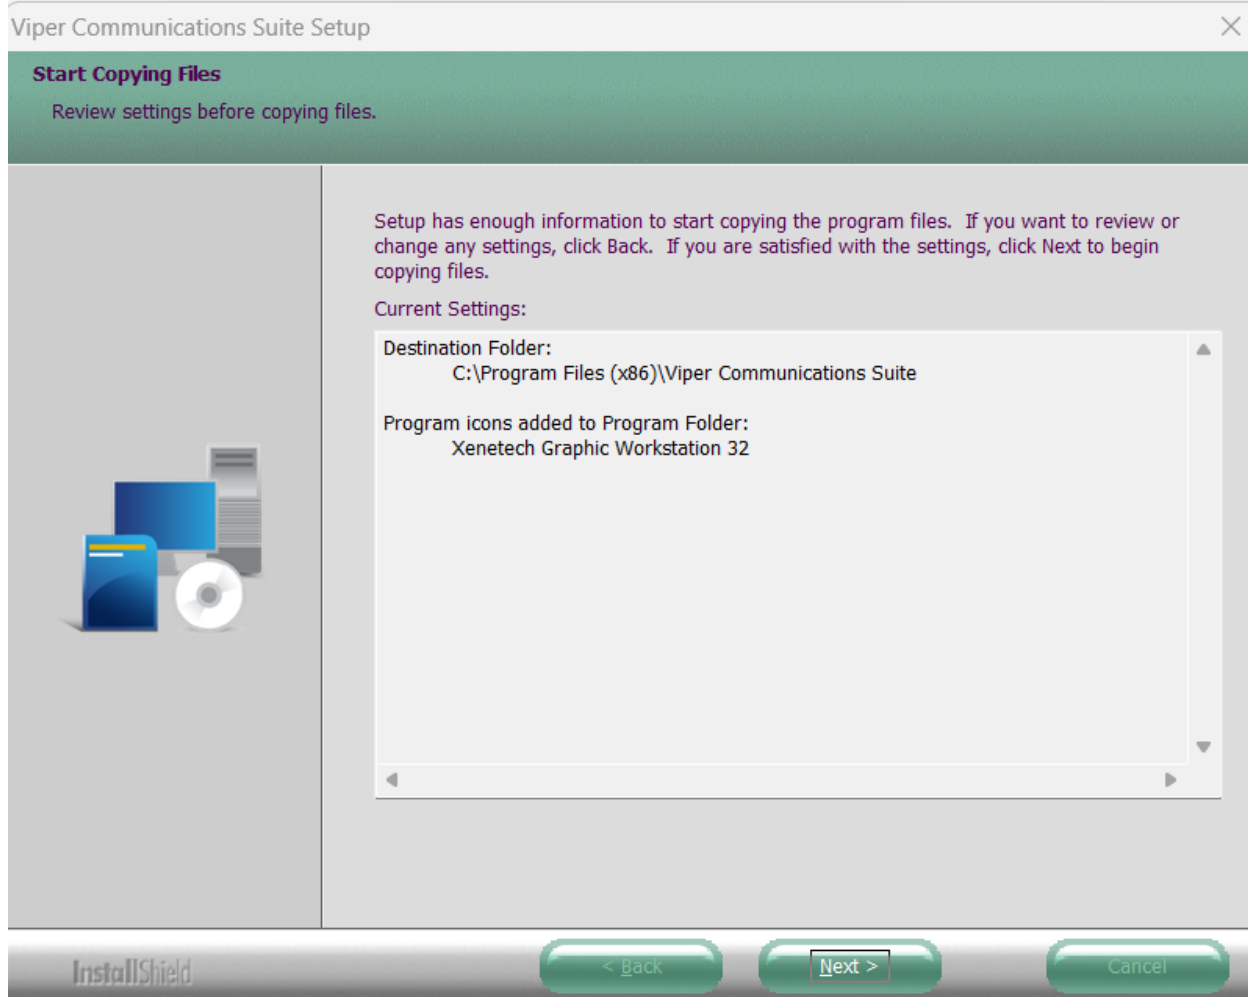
Viper Communications Suite Setup

Start Copying Files

Review settings before copying files.

Setup has enough information to start copying the program files. If you want to review or change any settings, click Back. If you are satisfied with the settings, click Next to begin copying files.

Current Settings:

Destination Folder:
C:\Program Files (x86)\Viper Communications Suite

Program icons added to Program Folder:
Xenetech Graphic Workstation 32

InstallShield

< Back

Next >

Cancel